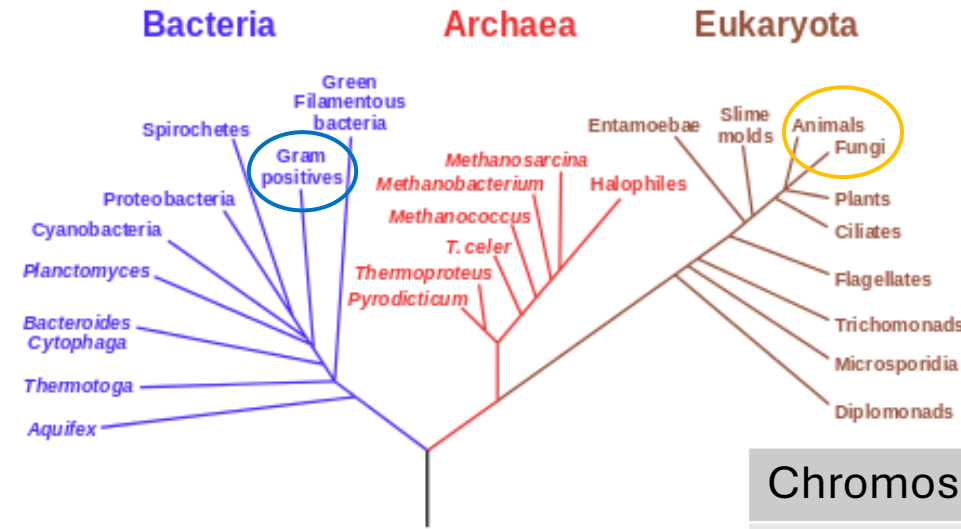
Bacteria

Archaea

Eukaryota

Green Filamentous bacteria

Spirochetes

Gram positives

Proteobacteria

Cyanobacteria

Planctomyces

Bacteroides Cytophaga

Thermotoga

Aquifex

Methanosarcina

Methanobacterium

Halophiles

Methanococcus

T. celer

Thermoproteus

Pyrodicticum

Entamoebae

Slime molds

Animals

Fungi

Plants

Ciliates

Flagellates

Trichomonads

Microsporidia

Diplomonads

Chromos